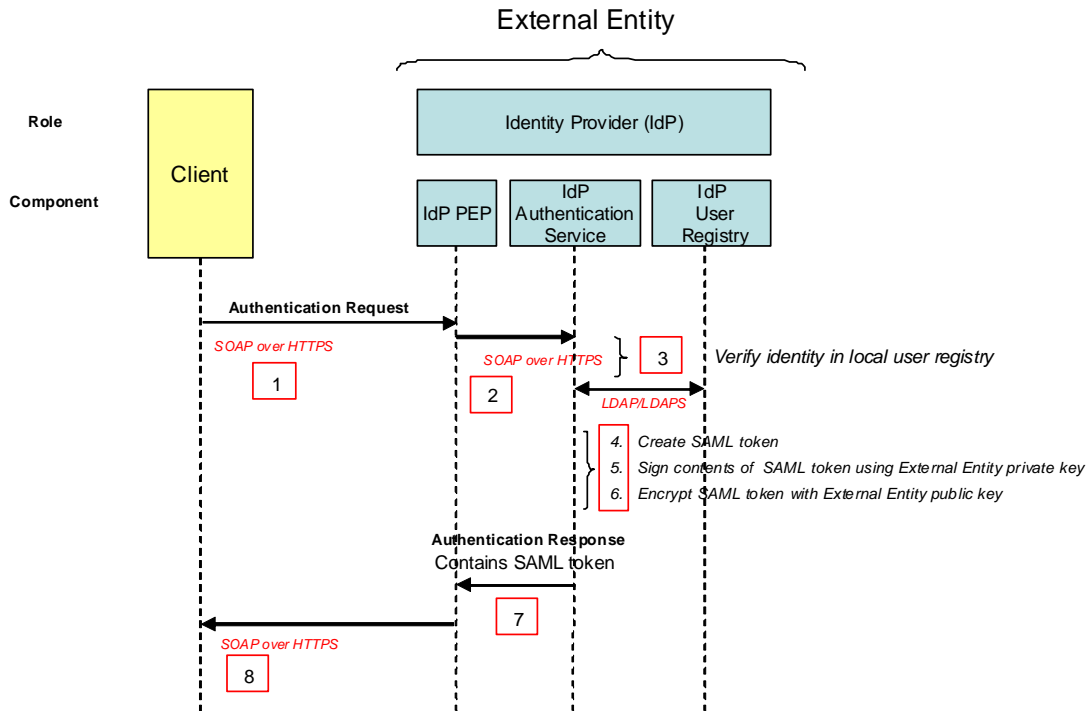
External Entity

Role

Identity Provider (IdP)

Client

Component

IdP PEP

IdP Authentication Service

IdP User Registry

Authentication Request

SOAP over HTTPS

1

SOAP over HTTPS

2

3

Verify identity in local user registry

LDAP/LDAPS

4. Create SAML token
5. Sign contents of SAML token using External Entity private key
6. Encrypt SAML token with External Entity public key

Authentication Response
Contains SAML token

7

SOAP over HTTPS

8